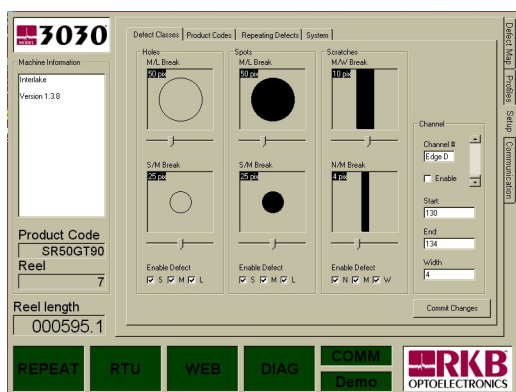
3030

Machine Information

Interlake

Version 1.3.8

Product Code
SR50GT90
Reel
7

Reel length
000595.1

Defect Classes | Product Codes | Repeating Defects | System

Holes
M/L Break
50 pix

S/M Break
25 pix

Enable Defect
☑ S ☑ M ☑ L

Spots
M/L Break
50 pix

S/M Break
25 pix

Enable Defect
☑ S ☑ M ☑ L

Scratches
M/W Break
10 pix

N/M Break
4 pix

Enable Defect
☑ N ☑ M ☑ W

Channel
Channel #
Edge D
☐ Enable
Start:
130
End:
134
Width
4

Commit Changes

Defect Map | Profiles | Setup | Communication

REPEAT | RTU | WEB | DIAG | COMM | Demo

RKB
OPTOELECTRONICS